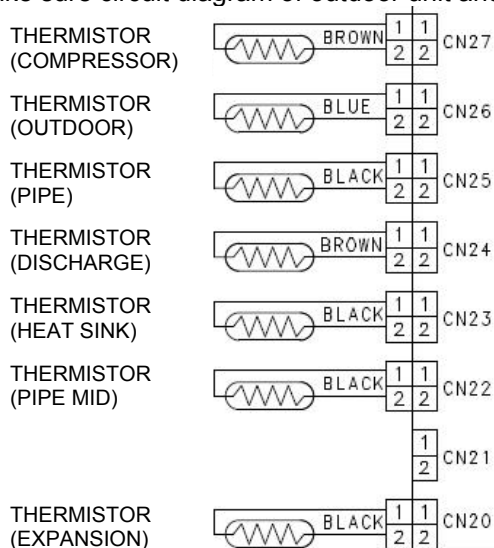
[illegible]ine sure circuit diagram of outdoor unit a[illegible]

THERMISTOR (COMPRESSOR)
BROWN
1 1
2 2
CN27

THERMISTOR (OUTDOOR)
BLUE
1 1
2 2
CN26

THERMISTOR (PIPE)
BLACK
1 1
2 2
CN25

THERMISTOR (DISCHARGE)
BROWN
1 1
2 2
CN24

THERMISTOR (HEAT SINK)
BLACK
1 1
2 2
CN23

THERMISTOR (PIPE MID)
BLACK
1 1
2 2
CN22

1
2
CN21

THERMISTOR (EXPANSION)
BLACK
1 1
2 2
CN20